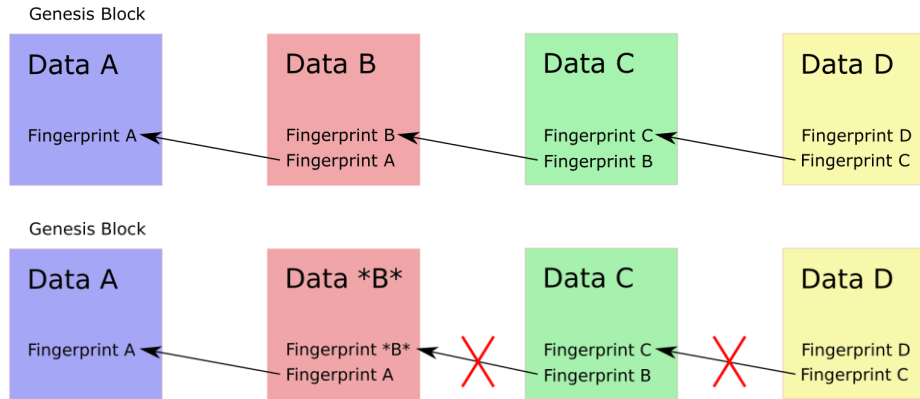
Genesis Block

Data A

Fingerprint A

Data B

Fingerprint B
Fingerprint A

Data C

Fingerprint C
Fingerprint B

Data D

Fingerprint D
Fingerprint C

Genesis Block

Data A

Fingerprint A

Data *B*

Fingerprint *B*
Fingerprint A

Data C

Fingerprint C
Fingerprint B

Data D

Fingerprint D
Fingerprint C